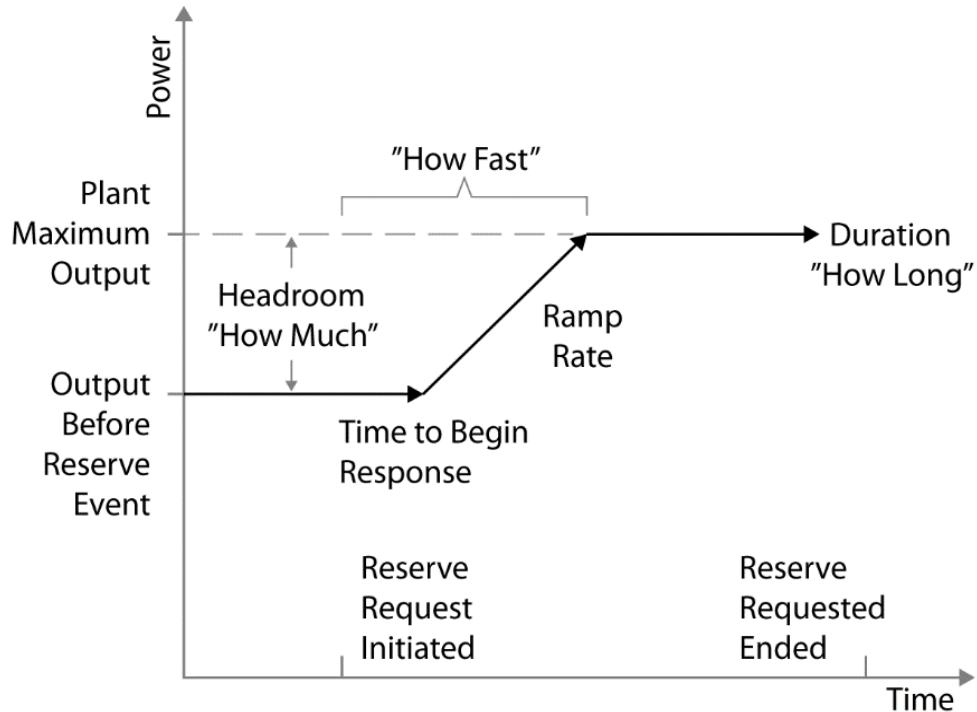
Power

"How Fast"

Plant Maximum Output

Duration "How Long"

Headroom "How Much"

Ramp Rate

Output Before Reserve Event

Time to Begin Response

Reserve Request Initiated

Reserve Requested Ended

Time